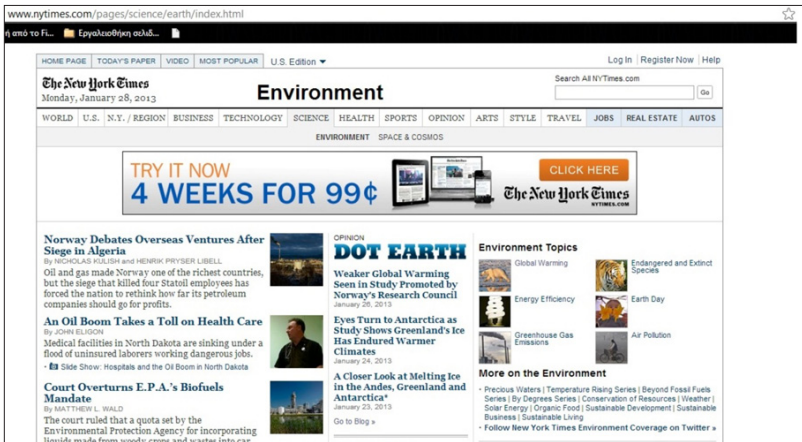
www.nytimes.com/pages/science/earth/index.html

ή από το Fi... Εργαλειοθήκη σελιδ...

HOME PAGE | TODAY'S PAPER | VIDEO | MOST POPULAR | U.S. Edition

Log In | Register Now | Help

The New York Times
Monday, January 28, 2013

Environment

Search All NYTimes.com
Go

WORLD | U.S. | N.Y. / REGION | BUSINESS | TECHNOLOGY | SCIENCE | HEALTH | SPORTS | OPINION | ARTS | STYLE | TRAVEL | JOBS | REAL ESTATE | AUTOS

ENVIRONMENT | SPACE & COSMOS

TRY IT NOW
4 WEEKS FOR 99¢
CLICK HERE
The New York Times
NYTIMES.COM

Norway Debates Overseas Ventures After Siege in Algeria
By NICHOLAS KULISH and HENRIK PRYSER LIBELL
Oil and gas made Norway one of the richest countries, but the siege that killed four Statoil employees has forced the nation to rethink how far its petroleum companies should go for profits.

An Oil Boom Takes a Toll on Health Care
By JOHN ELIGON
Medical facilities in North Dakota are sinking under a flood of uninsured laborers working dangerous jobs.
Slide Show: Hospitals and the Oil Boom in North Dakota

Court Overturns E.P.A.'s Biofuels Mandate
By MATTHEW L. WALD
The court ruled that a quota set by the Environmental Protection Agency for incorporating liquids made from woody crops and wastes into car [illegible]

OPINION
DOT EARTH

Weaker Global Warming Seen in Study Promoted by Norway's Research Council
January 26, 2013

Eyes Turn to Antarctica as Study Shows Greenland's Ice Has Endured Warmer Climates
January 24, 2013

A Closer Look at Melting Ice in the Andes, Greenland and Antarctica*
January 23, 2013

Go to Blog »

Environment Topics
Global Warming
Endangered and Extinct Species
Energy Efficiency
Earth Day
Greenhouse Gas Emissions
Air Pollution

More on the Environment
Precious Waters | Temperature Rising Series | Beyond Fossil Fuels Series | By Degrees Series | Conservation of Resources | Weather | Solar Energy | Organic Food | Sustainable Development | Sustainable Business | Sustainable Living
Follow New York Times Environment Coverage on Twitter »